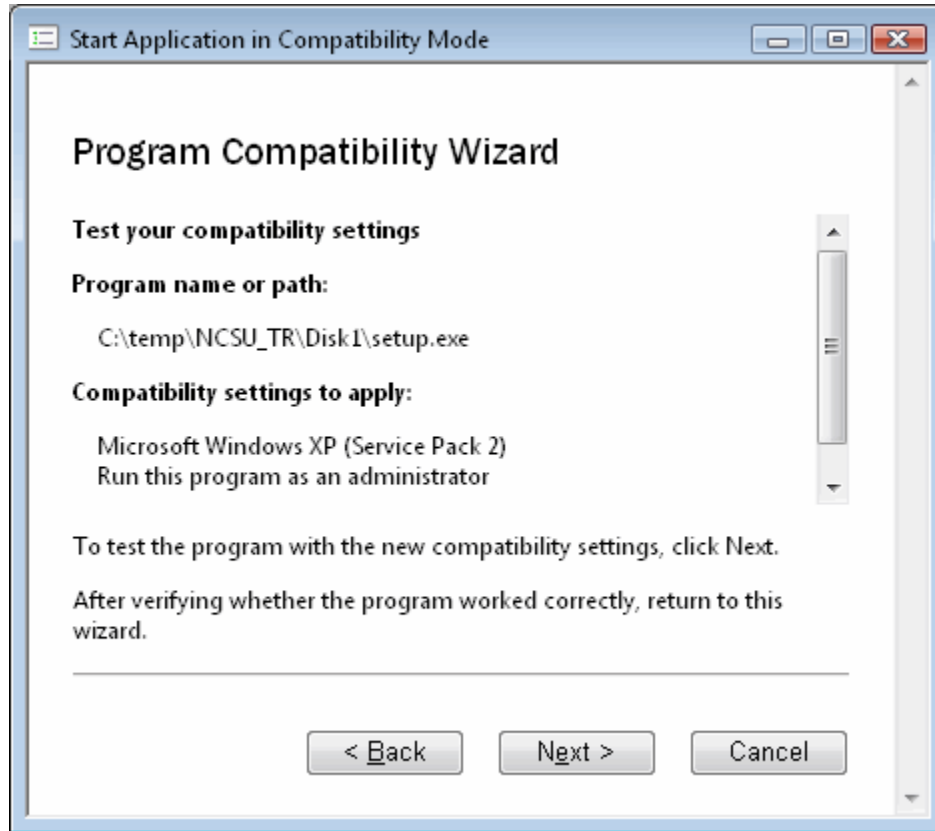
Start Application in Compatibility Mode

Program Compatibility Wizard

Test your compatibility settings

Program name or path:

C:\temp\NCSU_TR\Disk1\setup.exe

Compatibility settings to apply:

Microsoft Windows XP (Service Pack 2)
Run this program as an administrator

To test the program with the new compatibility settings, click Next.

After verifying whether the program worked correctly, return to this wizard.

< Back

Next >

Cancel